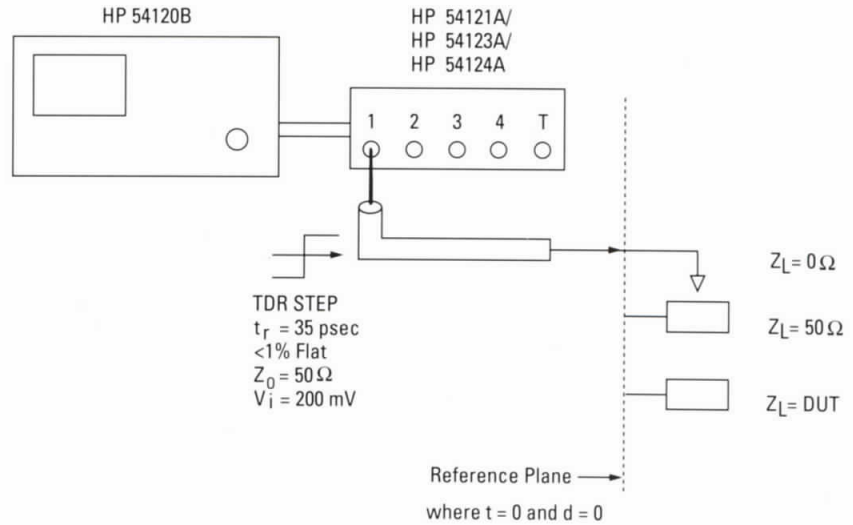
HP 54120B

HP 54121A/
HP 54123A/
HP 54124A

1 2 3 4 T

TDR STEP
$t_r$ = 35 psec
<1% Flat
$Z_0 = 50\,\Omega$
$V_i$ = 200 mV

$Z_L = 0\,\Omega$

$Z_L = 50\,\Omega$

$Z_L$ = DUT

Reference Plane

where t = 0 and d = 0